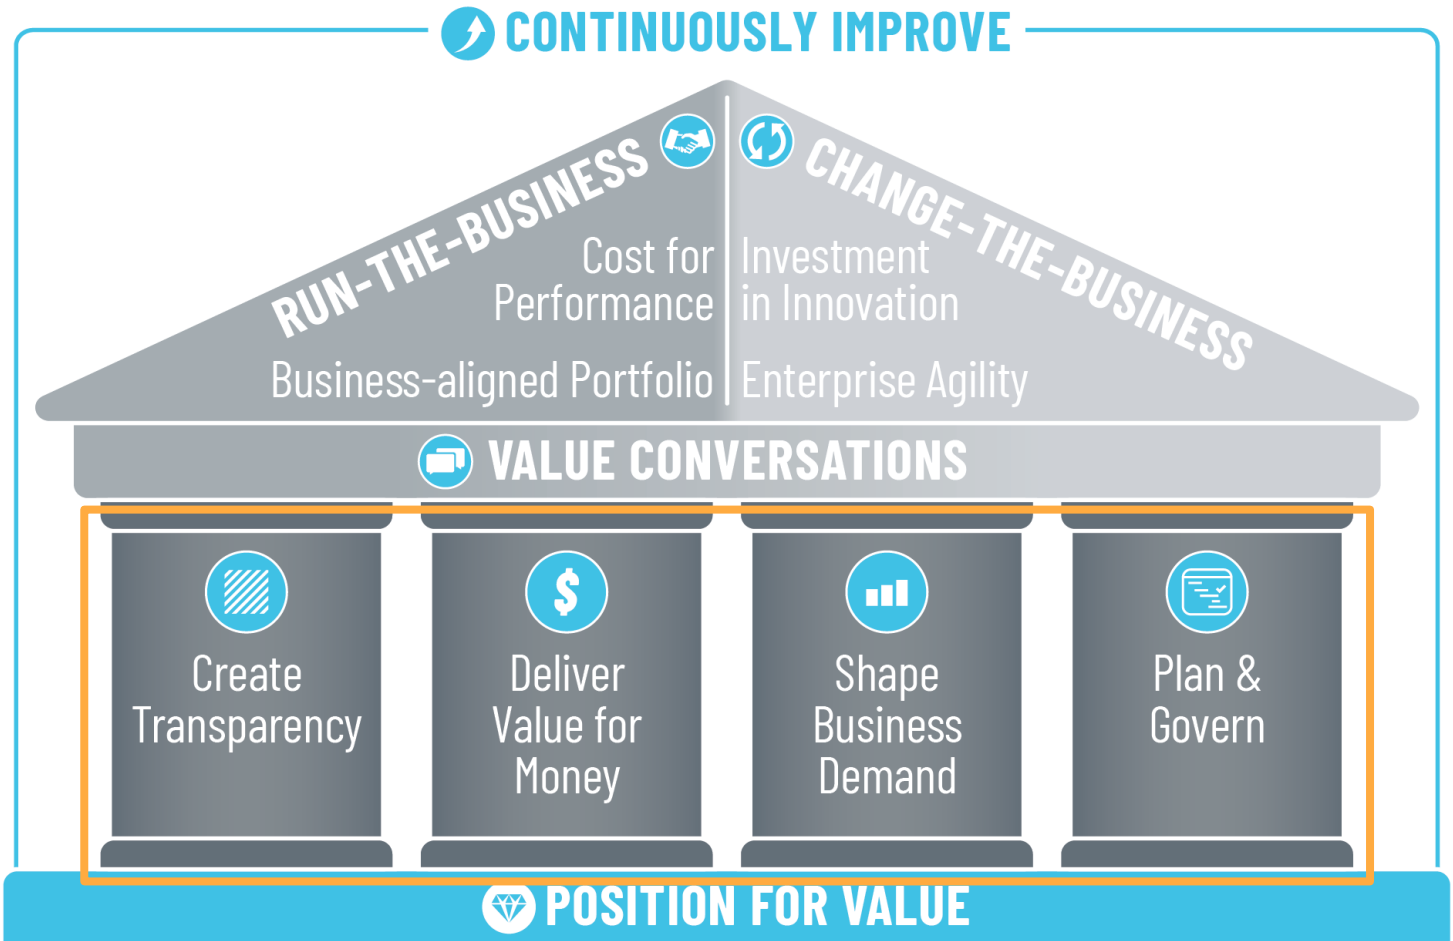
CONTINUOUSLY IMPROVE

RUN-THE-BUSINESS

Cost for Performance

Business-aligned Portfolio

CHANGE-THE-BUSINESS

Investment in Innovation

Enterprise Agility

VALUE CONVERSATIONS

Create Transparency

Deliver Value for Money

Shape Business Demand

Plan & Govern

POSITION FOR VALUE